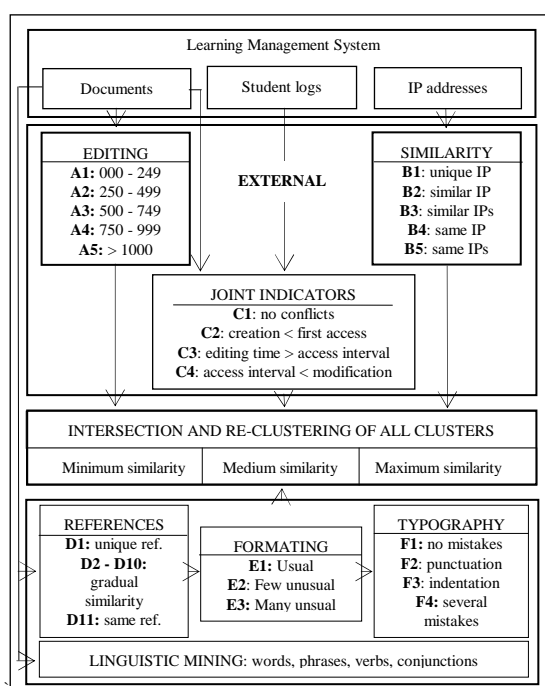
Learning Management System

Documents

Student logs

IP addresses

EDITING
**A1:** 000 - 249
**A2:** 250 - 499
**A3:** 500 - 749
**A4:** 750 - 999
**A5:** > 1000

EXTERNAL

SIMILARITY
**B1**: unique IP
**B2**: similar IP
**B3**: similar IPs
**B4**: same IP
**B5**: same IPs

JOINT INDICATORS
**C1**: no conflicts
**C2**: creation < first access
**C3**: editing time > access interval
**C4**: access interval < modification

INTERSECTION AND RE-CLUSTERING OF ALL CLUSTERS

| Minimum similarity | Medium similarity | Maximum similarity |
|---|---|---|

REFERENCES
**D1:** unique ref.
**D2 - D10:** gradual similarity
**D11:** same ref.

FORMATING
**E1:** Usual
**E2**: Few unusual
**E3:** Many unsual

TYPOGRAPHY
**F1:** no mistakes
**F2:** punctuation
**F3:** indentation
**F4:** several mistakes

LINGUISTIC MINING: words, phrases, verbs, conjunctions